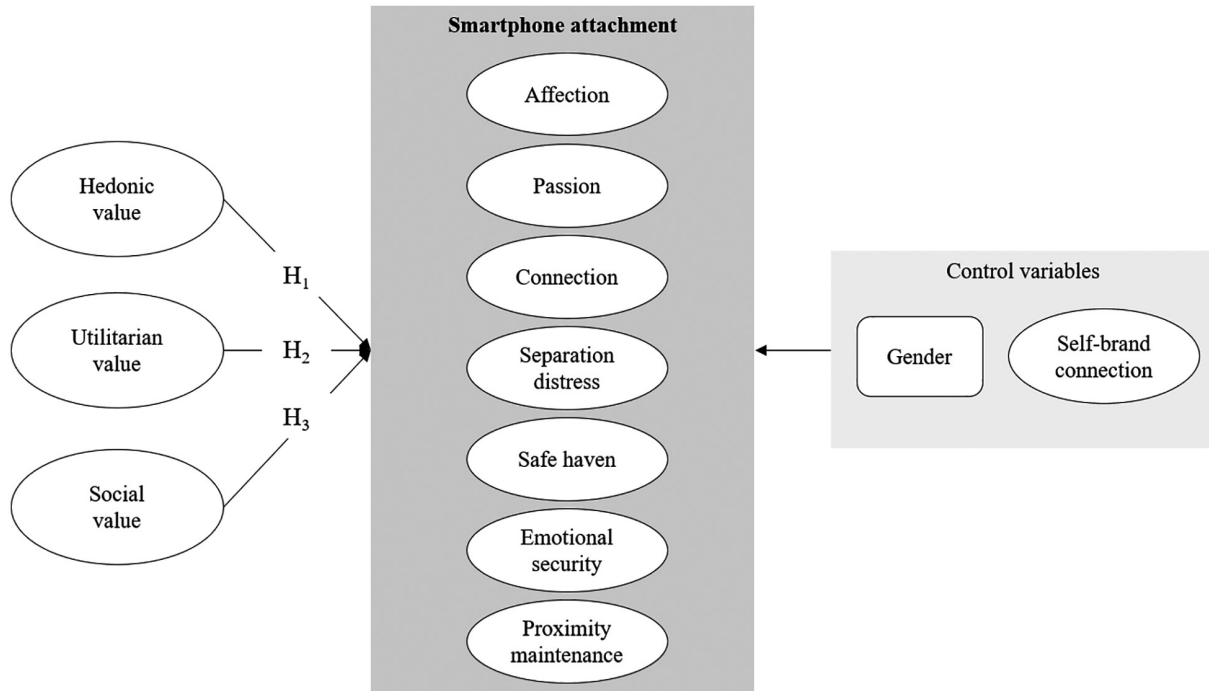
Hedonic value

Utilitarian value

Social value

$H_1$

$H_2$

$H_3$

Smartphone attachment

Affection

Passion

Connection

Separation distress

Safe haven

Emotional security

Proximity maintenance

Control variables

Gender

Self-brand connection